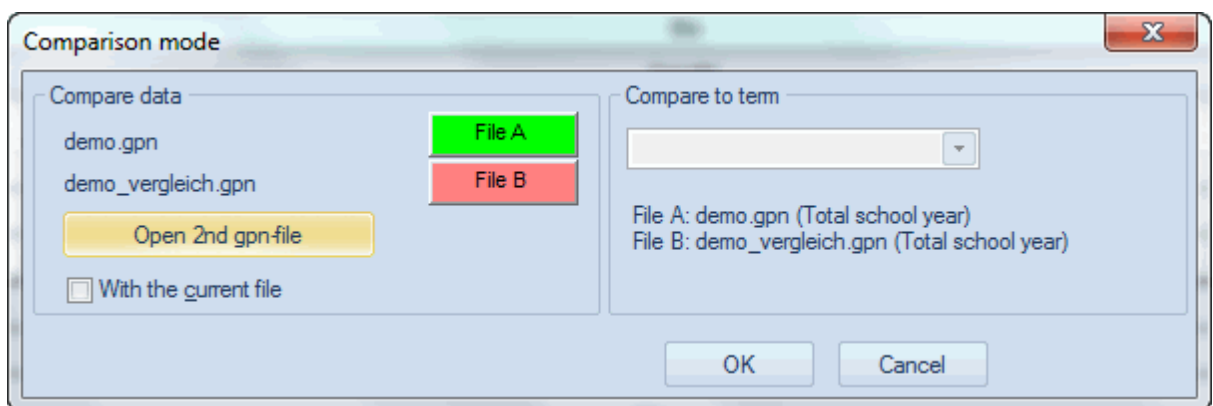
Comparison mode

Compare data

demo.gpn

File A

demo_vergleich.gpn

File B

Open 2nd gpn-file

With the current file

Compare to term

File A: demo.gpn (Total school year)
File B: demo_vergleich.gpn (Total school year)

OK

Cancel